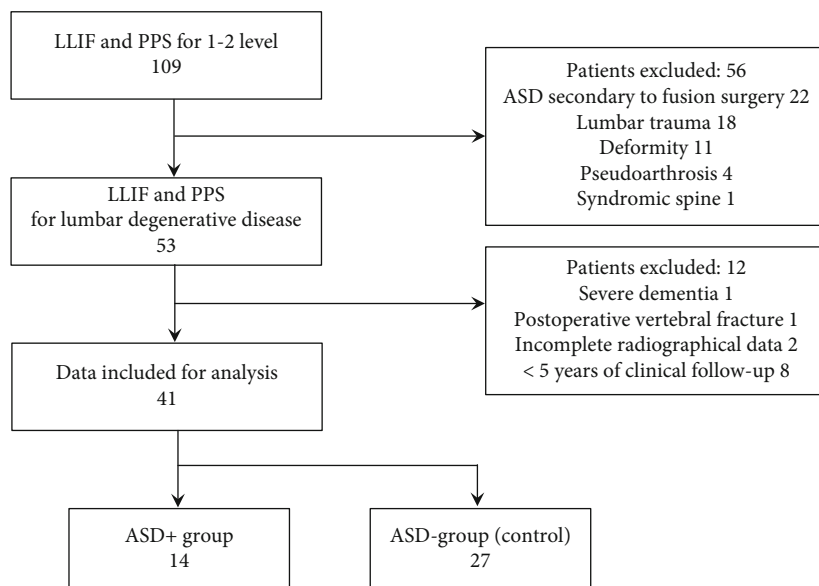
LLIF and PPS for 1-2 level
109

Patients excluded: 56
ASD secondary to fusion surgery 22
Lumbar trauma 18
Deformity 11
Pseudoarthrosis 4
Syndromic spine 1

LLIF and PPS
for lumbar degenerative disease
53

Patients excluded: 12
Severe dementia 1
Postoperative vertebral fracture 1
Incomplete radiographical data 2
< 5 years of clinical follow-up 8

Data included for analysis
41

ASD+ group
14

ASD-group (control)
27